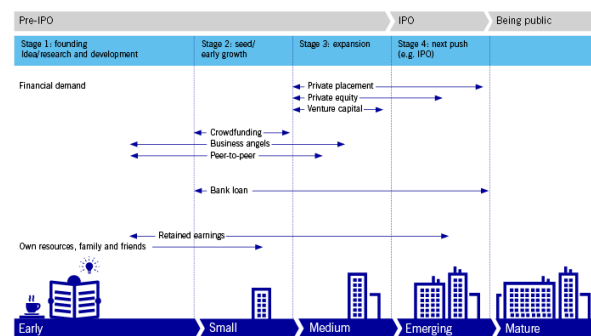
Pre-IPO | IPO | Being public

Stage 1: founding Idea/research and development

Stage 2: seed/ early growth

Stage 3: expansion

Stage 4: next push (e.g. IPO)

Financial demand

Private placement

Private equity

Venture capital

Crowdfunding

Business angels

Peer-to-peer

Bank loan

Retained earnings

Own resources, family and friends

Early | Small | Medium | Emerging | Mature